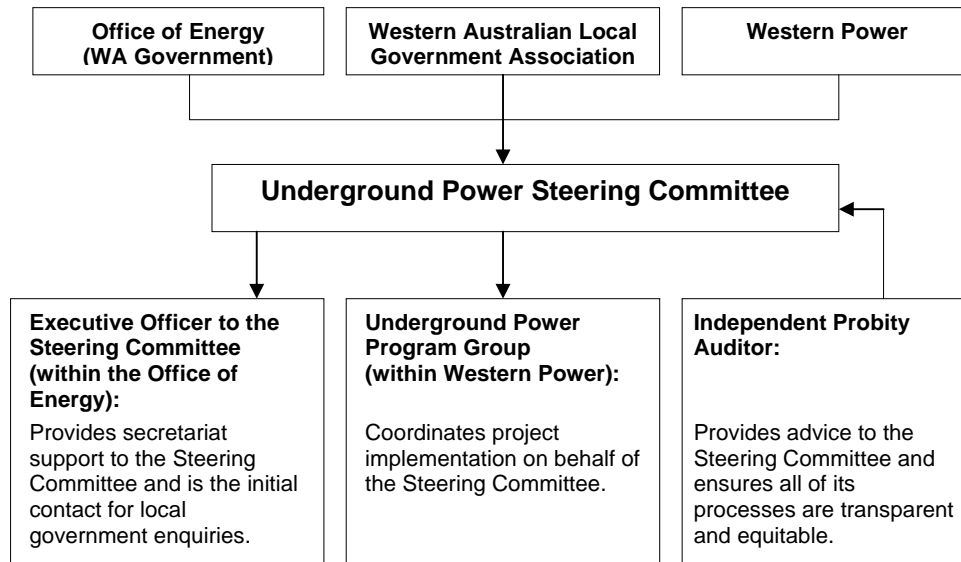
Office of Energy (WA Government)

Western Australian Local Government Association

Western Power

Underground Power Steering Committee

Executive Officer to the Steering Committee (within the Office of Energy):

Provides secretariat support to the Steering Committee and is the initial contact for local government enquiries.

Underground Power Program Group (within Western Power):

Coordinates project implementation on behalf of the Steering Committee.

Independent Probity Auditor:

Provides advice to the Steering Committee and ensures all of its processes are transparent and equitable.